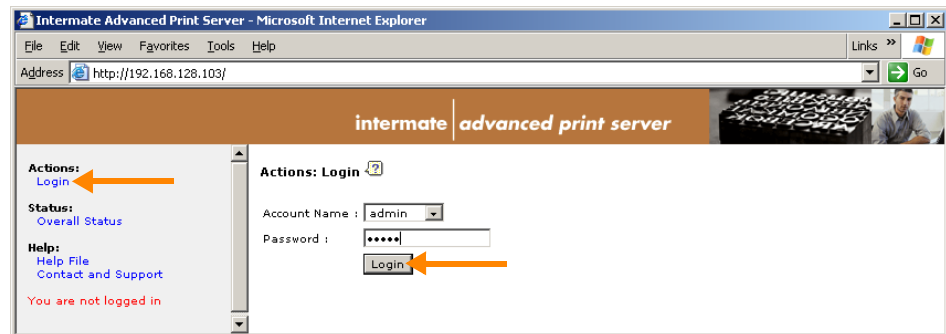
Intermate Advanced Print Server - Microsoft Internet Explorer

File Edit View Favorites Tools Help

Links »

Address http://192.168.128.103/

Go

intermate | advanced print server

Actions:
Login

Status:
Overall Status

Help:
Help File
Contact and Support

You are not logged in

Actions: Login ?

Account Name : admin
Password : •••••
Login